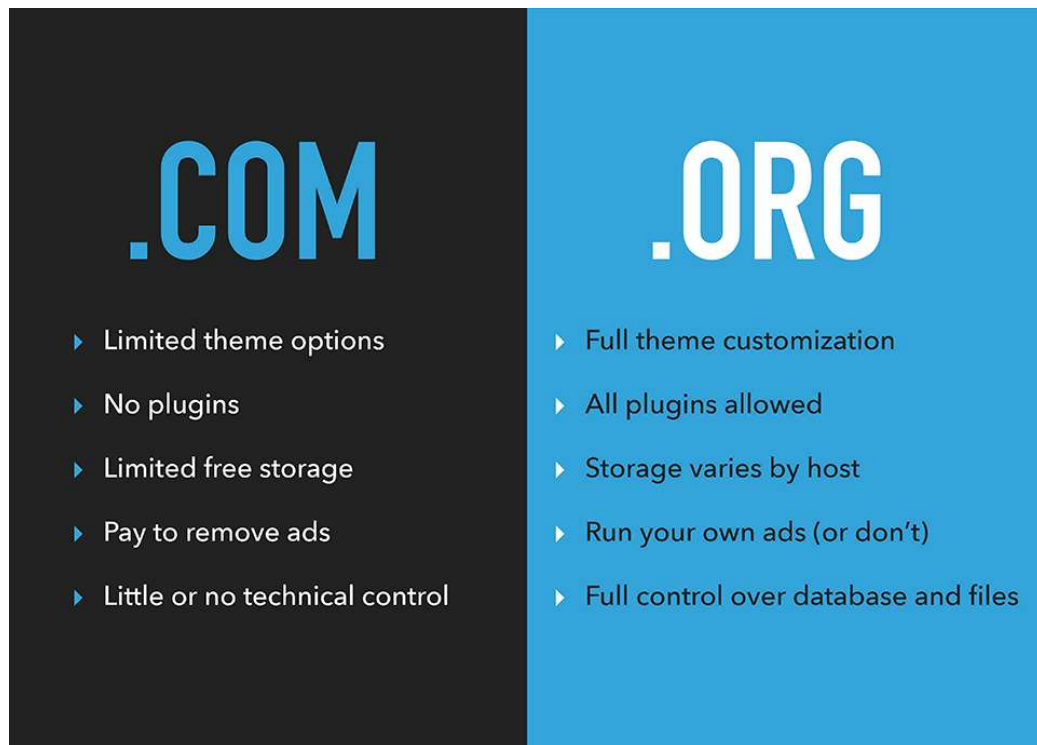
.COM

- Limited theme options
- No plugins
- Limited free storage
- Pay to remove ads
- Little or no technical control

.ORG

- Full theme customization
- All plugins allowed
- Storage varies by host
- Run your own ads (or don't)
- Full control over database and files